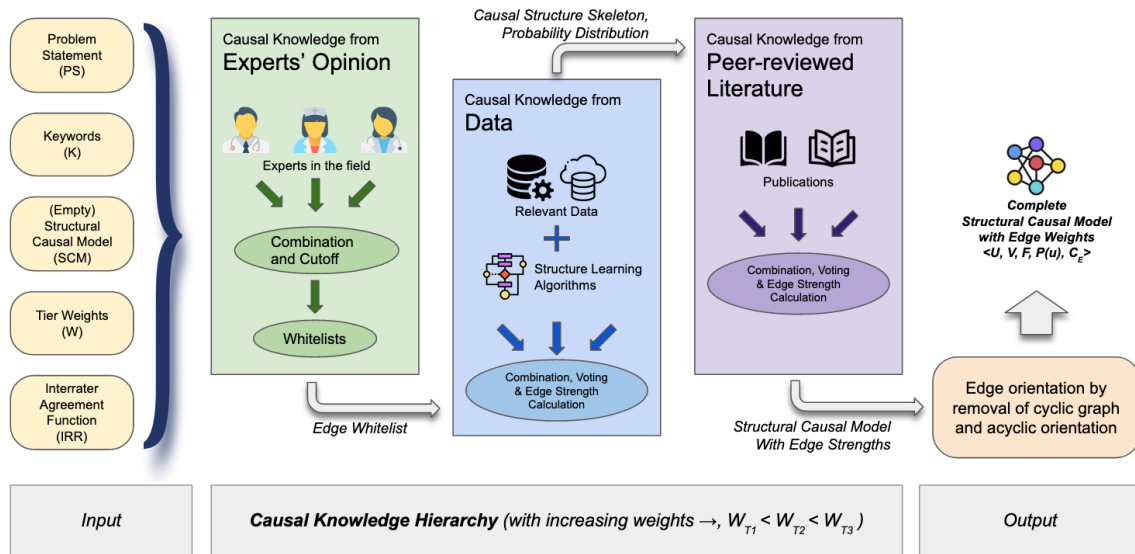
Problem Statement (PS)

Keywords (K)

(Empty) Structural Causal Model (SCM)

Tier Weights (W)

Interrater Agreement Function (IRR)

Causal Knowledge from
Experts' Opinion

Experts in the field

Combination and Cutoff

Whitelists

Edge Whitelist

Causal Structure Skeleton, Probability Distribution

Causal Knowledge from
Data

Relevant Data

+

Structure Learning Algorithms

Combination, Voting & Edge Strength Calculation

Causal Knowledge from
Peer-reviewed Literature

Publications

Combination, Voting & Edge Strength Calculation

Structural Causal Model With Edge Strengths

Complete Structural Causal Model with Edge Weights <U, V, F, P(u), $C_E$>

Edge orientation by removal of cyclic graph and acyclic orientation

Input

Causal Knowledge Hierarchy (with increasing weights →, $W_{T1} < W_{T2} < W_{T3}$)

Output